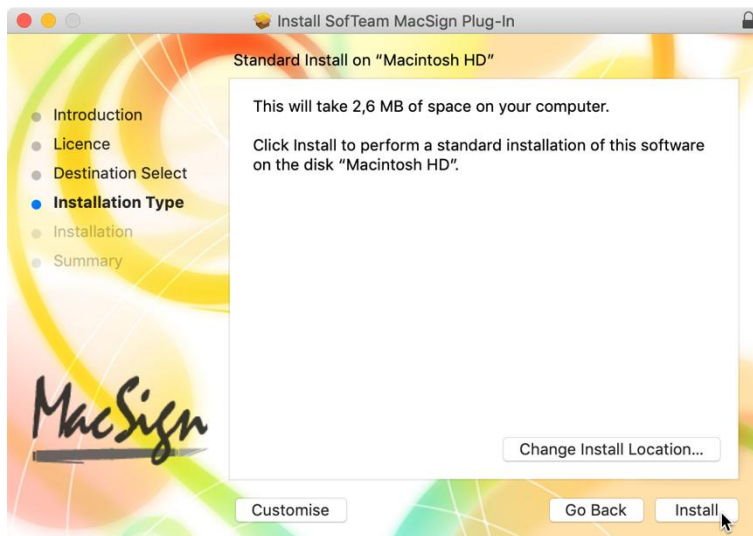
Install SofTeam MacSign Plug-In

Standard Install on "Macintosh HD"

Introduction
Licence
Destination Select
Installation Type
Installation
Summary

This will take 2,6 MB of space on your computer.

Click Install to perform a standard installation of this software on the disk "Macintosh HD".

MacSign

Change Install Location...

Customise

Go Back

Install